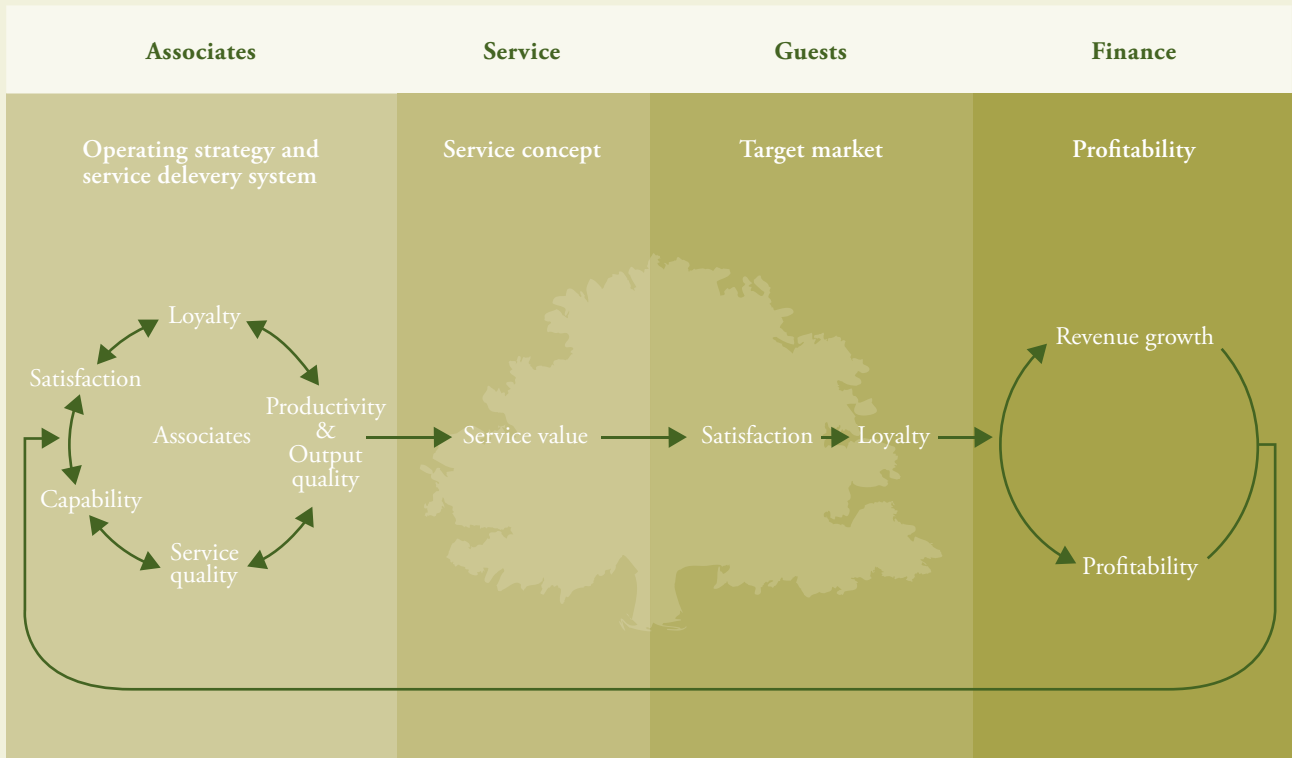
Associates

Service

Guests

Finance

Operating strategy and service delevery system

Service concept

Target market

Profitability

Loyalty

Satisfaction

Associates

Productivity & Output quality

Capability

Service quality

Service value

Satisfaction

Loyalty

Revenue growth

Profitability